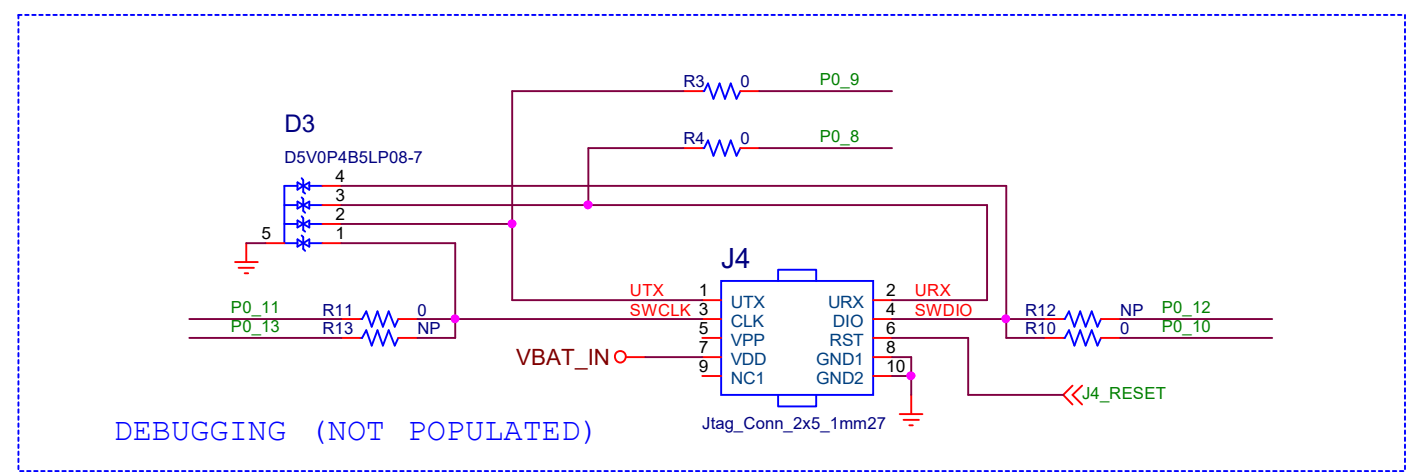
R3 0 P0_9

R4 0 P0_8

D3

D5V0P4B5LP08-7

4
3
2
5
1

J4

P0_11 R11 0
P0_13 R13 NP

UTX 1 UTX URX 2 URX
SWCLK 3 CLK DIO 4 SWDIO
5 VPP RST 6
VBAT_IN 7 VDD GND1 8
9 NC1 GND2 10

R12 NP P0_12
R10 0 P0_10

J4_RESET

Jtag_Conn_2x5_1mm27

DEBUGGING (NOT POPULATED)